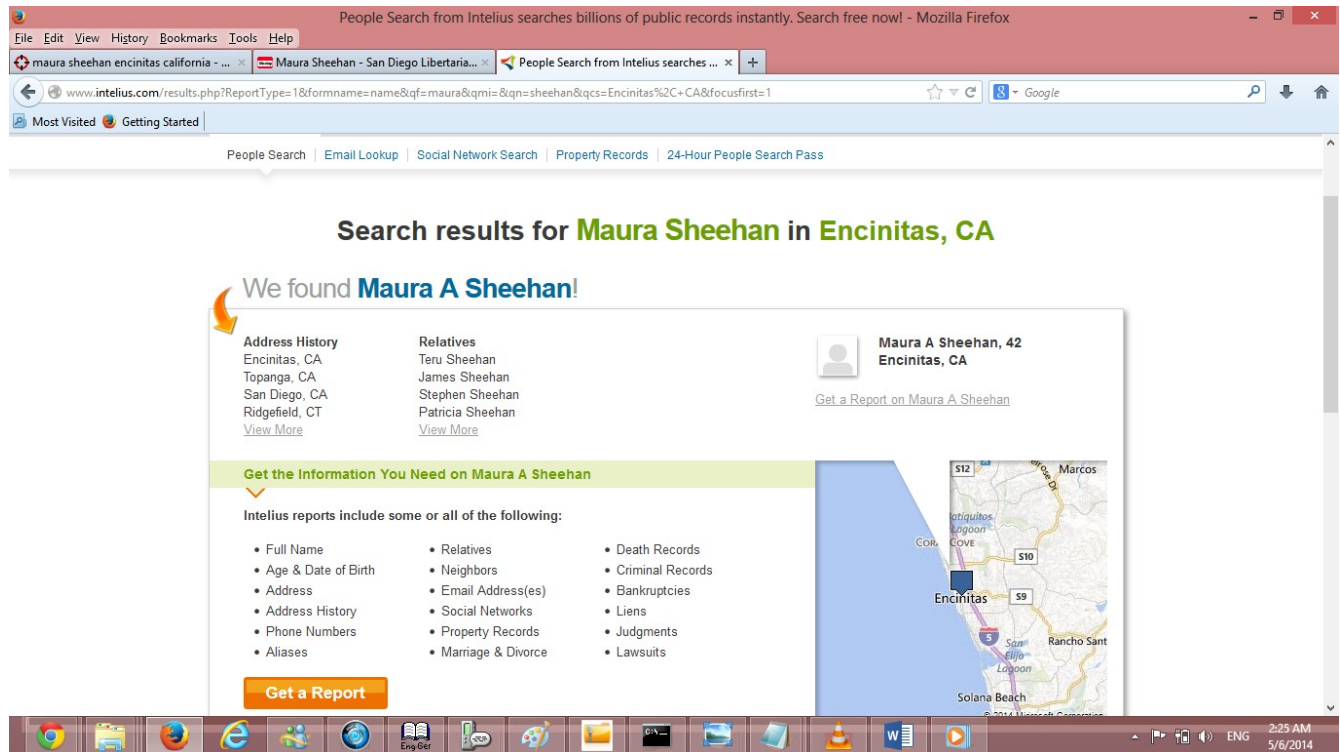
People Search from Intelius searches billions of public records instantly. Search free now! - Mozilla Firefox

File Edit View History Bookmarks Tools Help

maura sheehan encinitas california - ... × | Maura Sheehan - San Diego Libertaria... × | People Search from Intelius searches ... × | +

www.intelius.com/results.php?ReportType=1&formname=name&qf=maura&qmi=&qn=sheehan&qcs=Encinitas%2C+CA&focusfirst=1

Google

Most Visited Getting Started

People Search | Email Lookup | Social Network Search | Property Records | 24-Hour People Search Pass

Search results for Maura Sheehan in Encinitas, CA

We found Maura A Sheehan!

Address History
Encinitas, CA
Topanga, CA
San Diego, CA
Ridgefield, CT
View More

Relatives
Teru Sheehan
James Sheehan
Stephen Sheehan
Patricia Sheehan
View More

Maura A Sheehan, 42
Encinitas, CA

Get a Report on Maura A Sheehan

Get the Information You Need on Maura A Sheehan

Intelius reports include some or all of the following:

• Full Name
• Age & Date of Birth
• Address
• Address History
• Phone Numbers
• Aliases

• Relatives
• Neighbors
• Email Address(es)
• Social Networks
• Property Records
• Marriage & Divorce

• Death Records
• Criminal Records
• Bankruptcies
• Liens
• Judgments
• Lawsuits

Get a Report

S12 Marcos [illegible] Lagoon COR COVE S10 Encinitas S9 5 San Elijo Lagoon Rancho Sant Solana Beach © 2014 Microsoft Corporation

Eng Ger

ENG 2:25 AM 5/6/2014